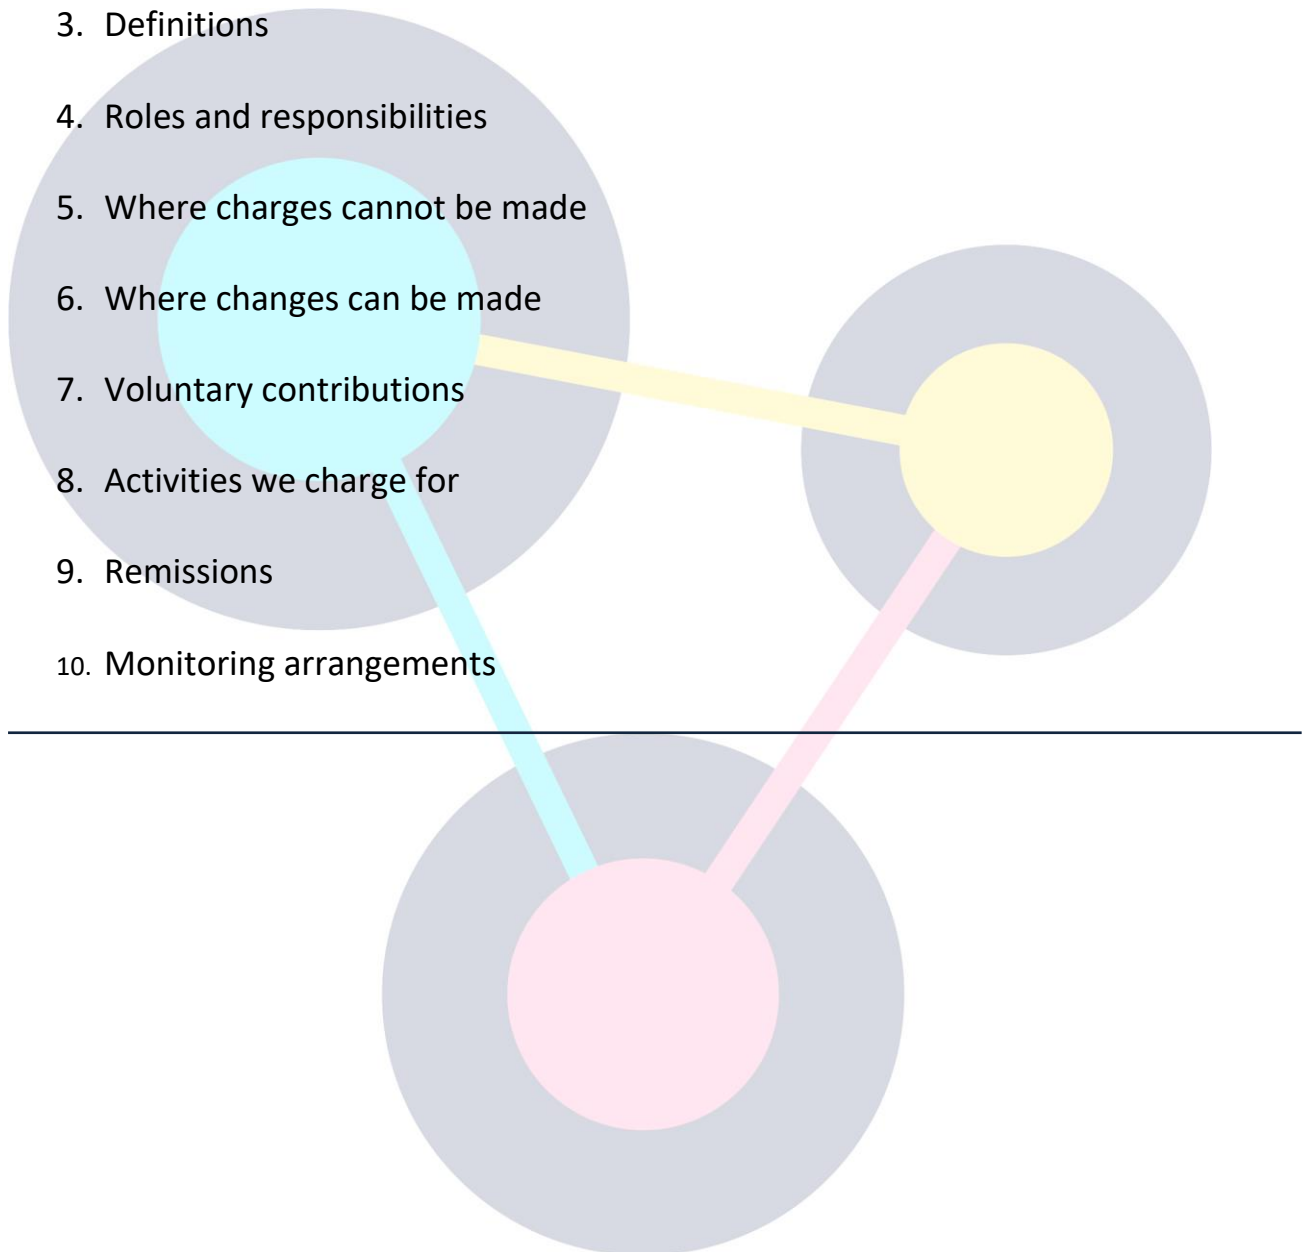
3. Definitions

4. Roles and responsibilities

5. Where charges cannot be made

6. Where changes can be made

7. Voluntary contributions

8. Activities we charge for

9. Remissions

10. Monitoring arrangements